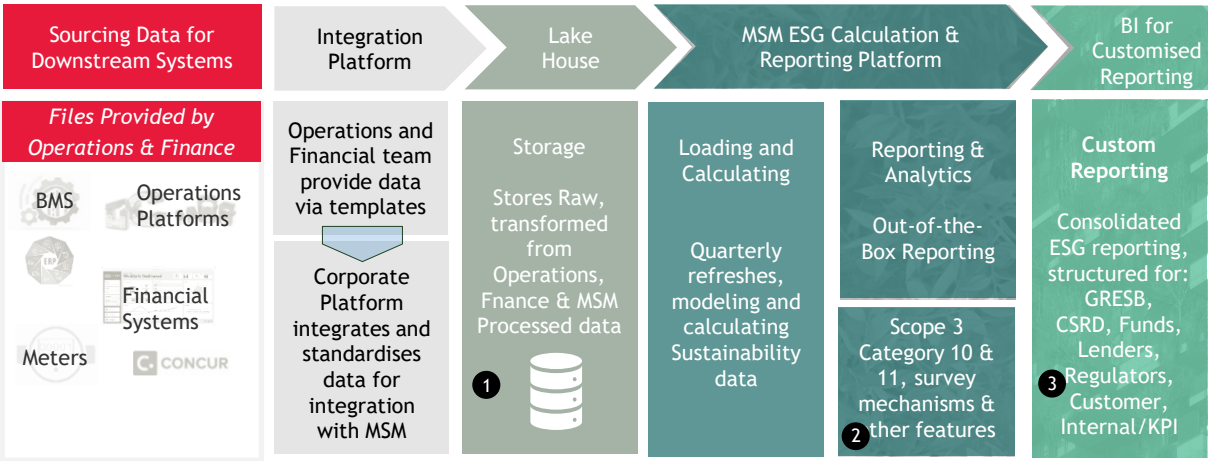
Sourcing Data for Downstream Systems

Integration Platform

Lake House

MSM ESG Calculation & Reporting Platform

BI for Customised Reporting

Files Provided by Operations & Finance

BMS

Operations Platforms

EBP

Financial Systems

Meters

CONCUR

Operations and Financial team provide data via templates

Corporate Platform integrates and standardises data for integration with MSM

Storage

Stores Raw, transformed from Operations, Fnance & MSM Processed data

1

Loading and Calculating

Quarterly refreshes, modeling and calculating Sustainability data

Reporting & Analytics

Out-of-the-Box Reporting

Scope 3 Category 10 & 11, survey mechanisms & other features

2

Custom Reporting

Consolidated ESG reporting, structured for: GRESB, CSRD, Funds, Lenders, Regulators, Customer, Internal/KPI

3